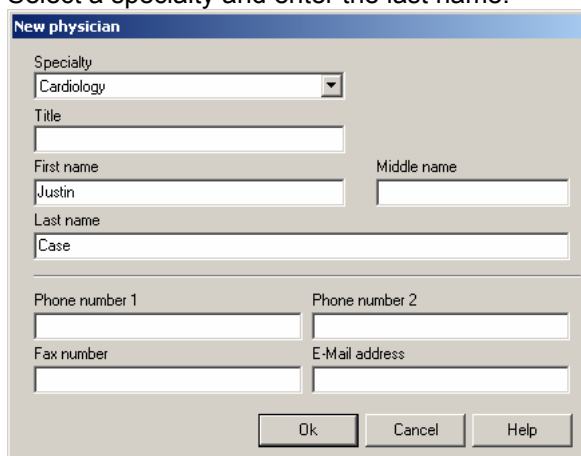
Select a specialty and enter the last name.

New physician

Specialty
Cardiology

Title

First name
Justin

Middle name

Last name
Case

Phone number 1

Phone number 2

Fax number

E-Mail address

Ok

Cancel

Help